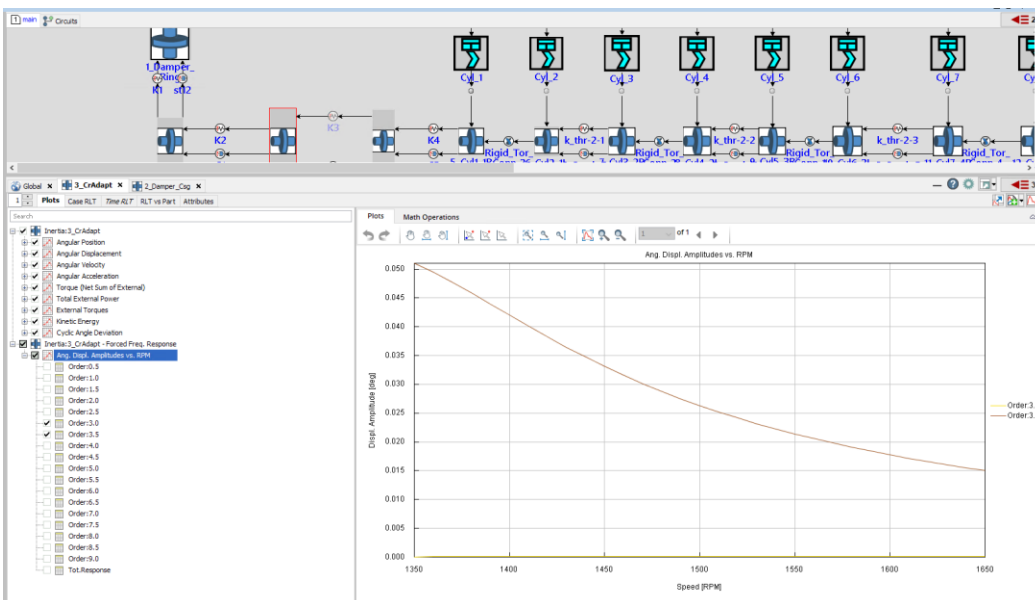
1 main Circuits

1_Damper_Ring K1 st02
Cyl_1 Cyl_2 Cyl_3 Cyl_4 Cyl_5 Cyl_6 Cyl_7
K2 K3 K4 Rigid_Tor_ k_thr-2-1 Rigid_Tor_ k_thr-2-2 Rigid_Tor_ k_thr-2-3 Rigid_Tor_

Global × 3_CrAdapt × 2_Damper_Csg ×

1 Plots Case RLT Time RLT RLT vs Part Attributes

Search

Inertia:3_CrAdapt
Angular Position
Angular Displacement
Angular Velocity
Angular Acceleration
Torque (Net Sum of External)
Total External Power
External Torques
Kinetic Energy
Cyclic Angle Deviation
Inertia:3_CrAdapt - Forced Freq. Response
Ang. Displ. Amplitudes vs. RPM
Order:0.5
Order:1.0
Order:1.5
Order:2.0
Order:2.5
Order:3.0
Order:3.5
Order:4.0
Order:4.5
Order:5.0
Order:5.5
Order:6.0
Order:6.5
Order:7.0
Order:7.5
Order:8.0
Order:8.5
Order:9.0
Tot.Response

Plots Math Operations

1 of 1

Ang. Displ. Amplitudes vs. RPM

Displ. Amplitude [deg]

0.050
0.045
0.040
0.035
0.030
0.025
0.020
0.015
0.010
0.005
0.000

1350 1400 1450 1500 1550 1600 1650

Speed [RPM]

Order:3.
Order:3.